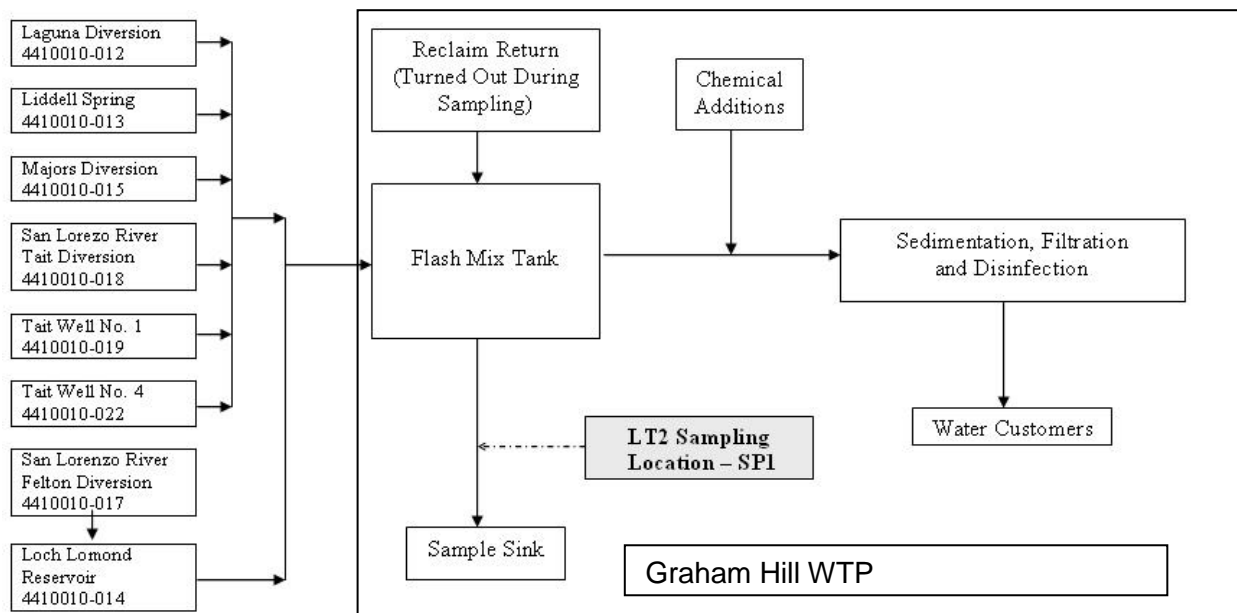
Laguna Diversion
4410010-012

Liddell Spring
4410010-013

Majors Diversion
4410010-015

San Lorezo River
Tait Diversion
4410010-018

Tait Well No. 1
4410010-019

Tait Well No. 4
4410010-022

San Lorenzo River
Felton Diversion
4410010-017

Loch Lomond
Reservoir
4410010-014

Reclaim Return
(Turned Out During
Sampling)

Chemical
Additions

Flash Mix Tank

Sedimentation, Filtration
and Disinfection

Water Customers

LT2 Sampling
Location – SP1

Sample Sink

Graham Hill WTP